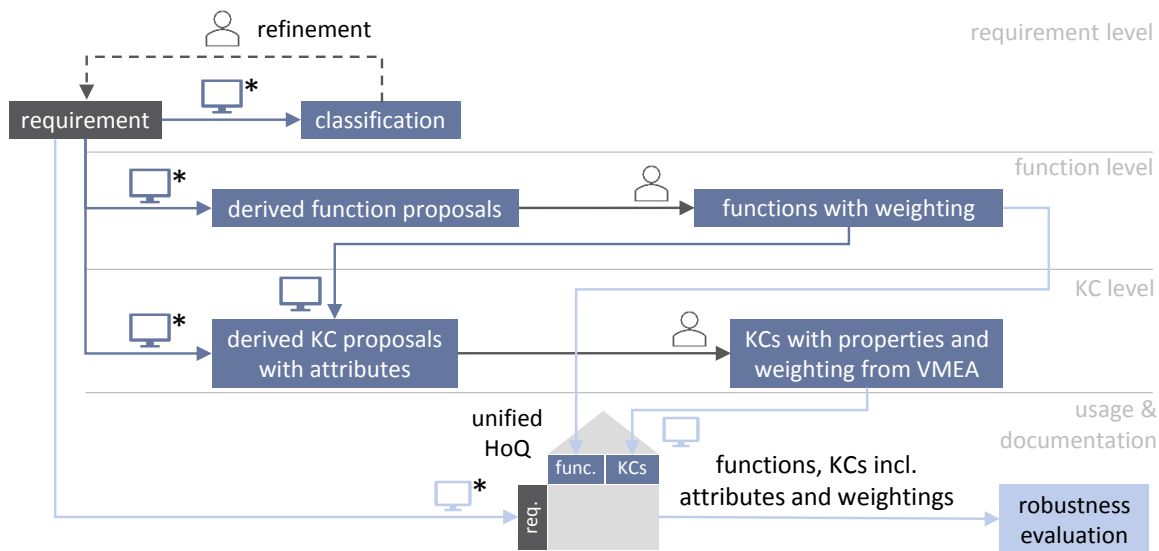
refinement

requirement level

requirement

*

classification

function level

*

derived function proposals

functions with weighting

KC level

*

derived KC proposals with attributes

KCs with properties and weighting from VMEA

unified HoQ

usage & documentation

func.

KCs

*

req.

functions, KCs incl. attributes and weightings

robustness evaluation